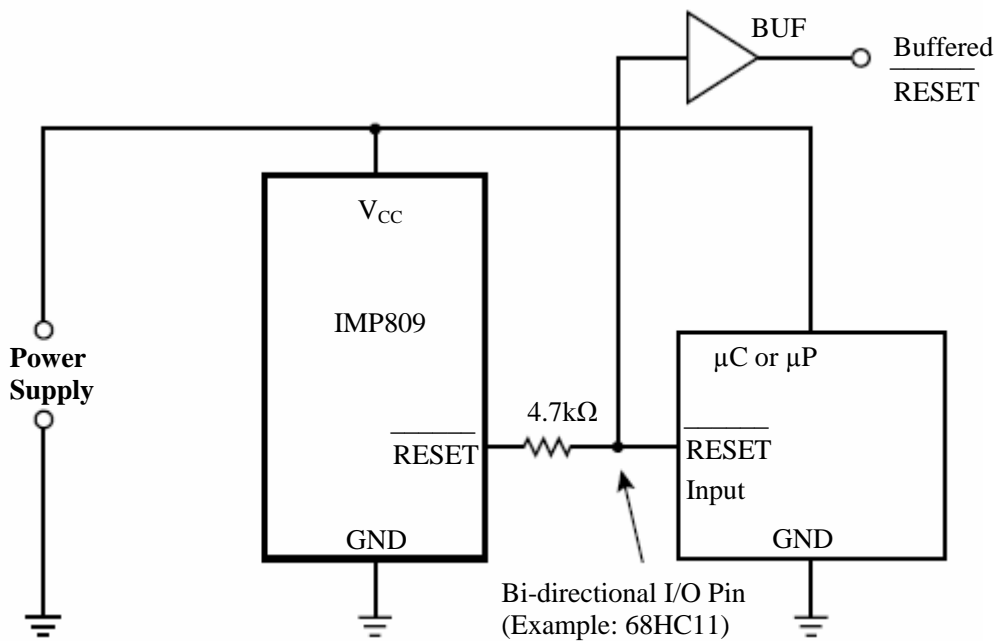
BUF

Buffered $\overline{\text{RESET}}$

$V_{CC}$

IMP809

Power Supply

$\overline{\text{RESET}}$

GND

4.7kΩ

μC or μP

$\overline{\text{RESET}}$ Input

GND

Bi-directional I/O Pin (Example: 68HC11)